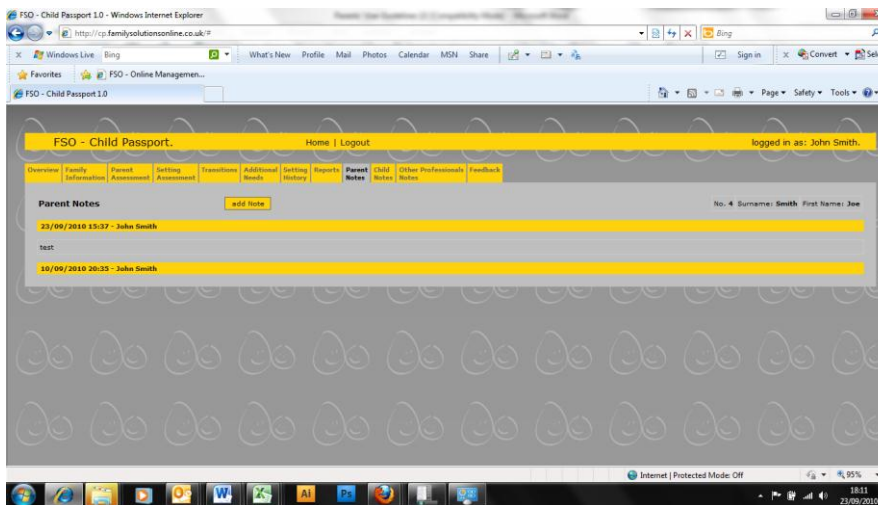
FSO - Child Passport 1.0 - Windows Internet Explorer

http://cp.familysolutionsonline.co.uk/#

Bing

Windows Live Bing What's New Profile Mail Photos Calendar MSN Share Sign in Convert Sel

Favorites FSO - Online Managemen...

FSO - Child Passport 1.0

Page Safety Tools

FSO - Child Passport.

Home | Logout

logged in as: John Smith.

Overview | Family Information | Parent Assessment | Setting Assessment | Transitions | Additional Needs | Setting History | Reports | Parent Notes | Child Notes | Other Professionals Notes | Feedback

Parent Notes

add Note

No. 4 Surname: Smith First Name: Joe

23/09/2010 15:37 - John Smith

test

10/09/2010 20:35 - John Smith

Internet | Protected Mode: Off

95%

18:11
23/09/2010